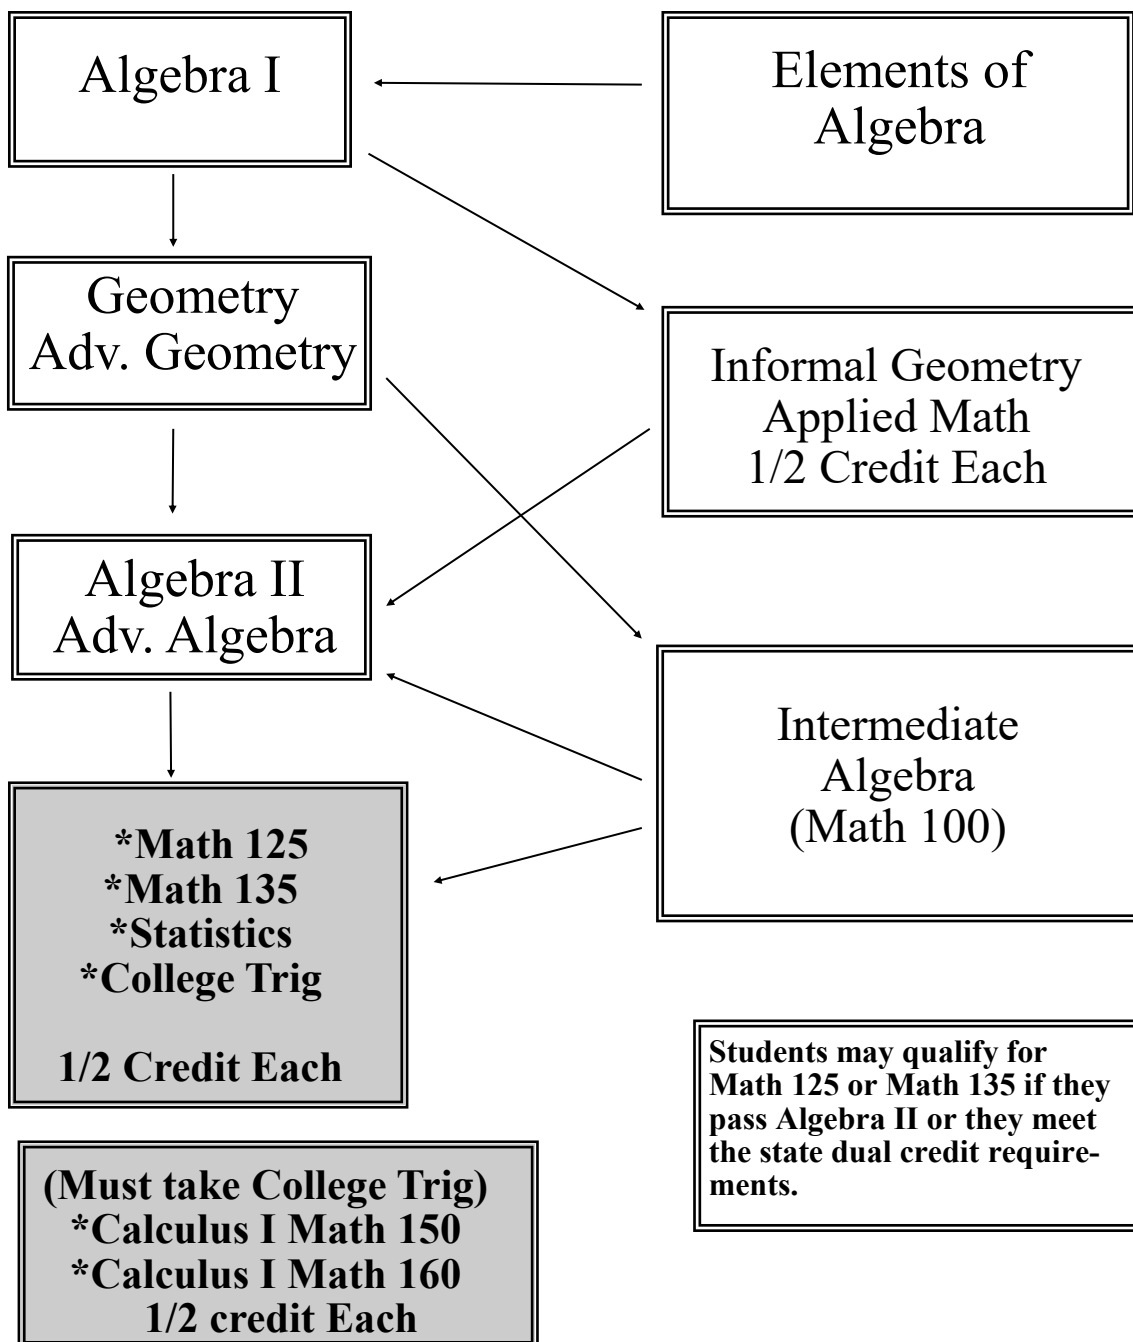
Algebra I

Elements of Algebra

Geometry
Adv. Geometry

Informal Geometry
Applied Math
1/2 Credit Each

Algebra II
Adv. Algebra

Intermediate Algebra
(Math 100)

*Math 125
*Math 135
*Statistics
*College Trig

1/2 Credit Each

Students may qualify for Math 125 or Math 135 if they pass Algebra II or they meet the state dual credit requirements.

(Must take College Trig)
*Calculus I Math 150
*Calculus I Math 160
1/2 credit Each